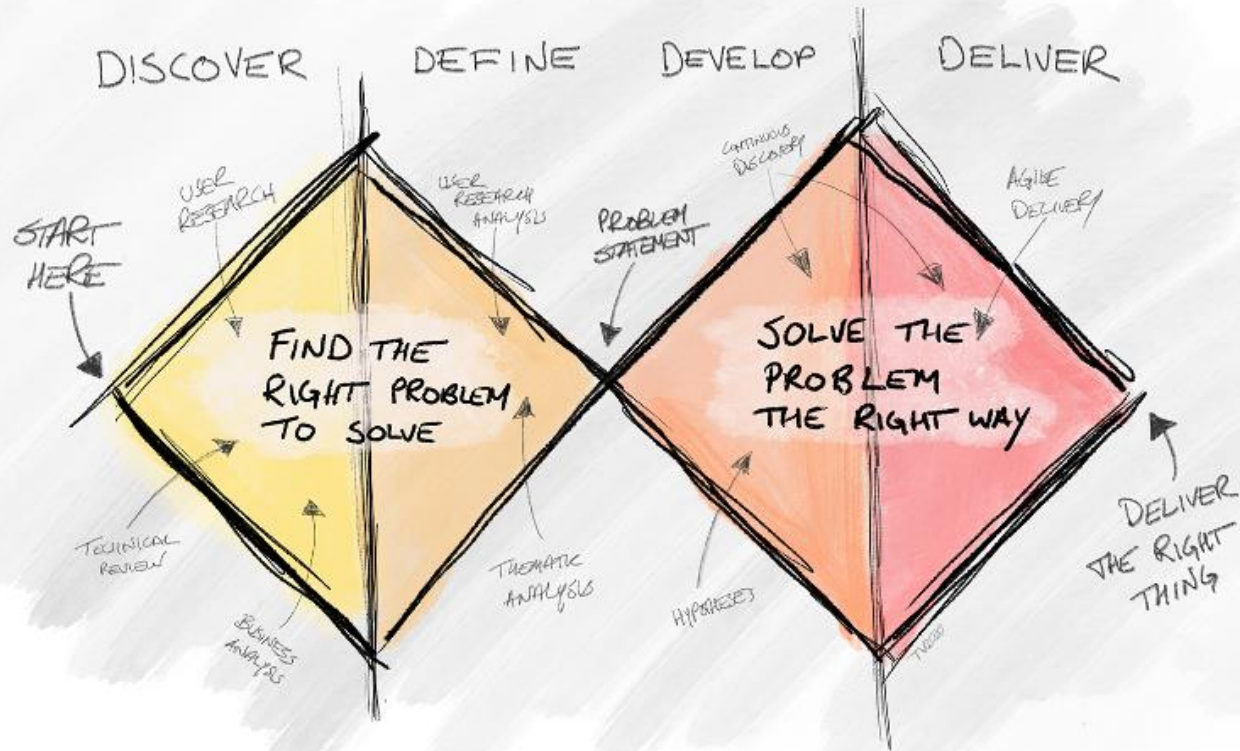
DISCOVER

DEFINE

DEVELOP

DELIVER

START HERE

USER RESEARCH

USER RESEARCH ANALYSIS

PROBLEM STATEMENT

CONTINUOUS DISCOVERY

AGILE DELIVERY

FIND THE RIGHT PROBLEM TO SOLVE

SOLVE THE PROBLEM THE RIGHT WAY

TECHNICAL REVIEW

BUSINESS ANALYSIS

THEMATIC ANALYSIS

HYPOTHESES

DELIVER THE RIGHT THING

TWOOD